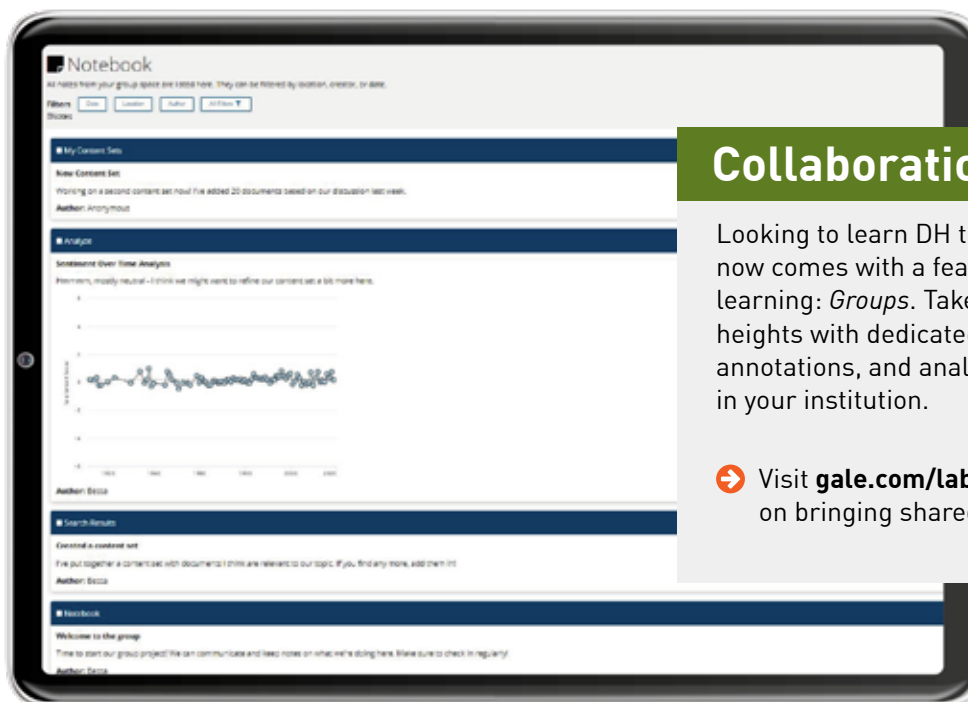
Notebook
All notes from your group space are listed here. They can be filtered by location, creator, or date.
Filters: Date Location Author All Filters
Shows:

My Content Sets
New Content Set
Working on a second content set now! I've added 20 documents based on our discussion last week.
Author: Anonymous

Analyze
Sentiment Over Time Analysis
Hmmmm, mostly neutral – I think we might want to refine our content set a bit more here.
Author: Becca

Search Results
Created a content set
I've put together a content set with documents I think are relevant to our topic. If you find any more, add them in!
Author: Becca

Notebook
Welcome to the group
Time to start our group project! We can communicate and keep notes on what we're doing here. Make sure to check in regularly!
Author: Becca

Collaboratio

Looking to learn DH t now comes with a fea learning: Groups. Take heights with dedicated annotations, and anal in your institution.

Visit gale.com/lab on bringing shared